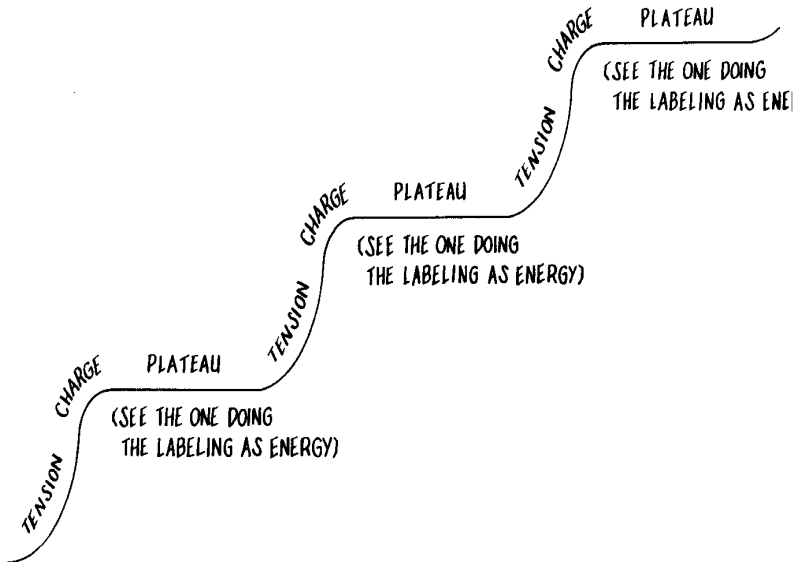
TENSION

CHARGE

PLATEAU

(SEE THE ONE DOING THE LABELING AS ENERGY)

TENSION

CHARGE

PLATEAU

(SEE THE ONE DOING THE LABELING AS ENERGY)

TENSION

CHARGE

PLATEAU

(SEE THE ONE DOING THE LABELING AS ENE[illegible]